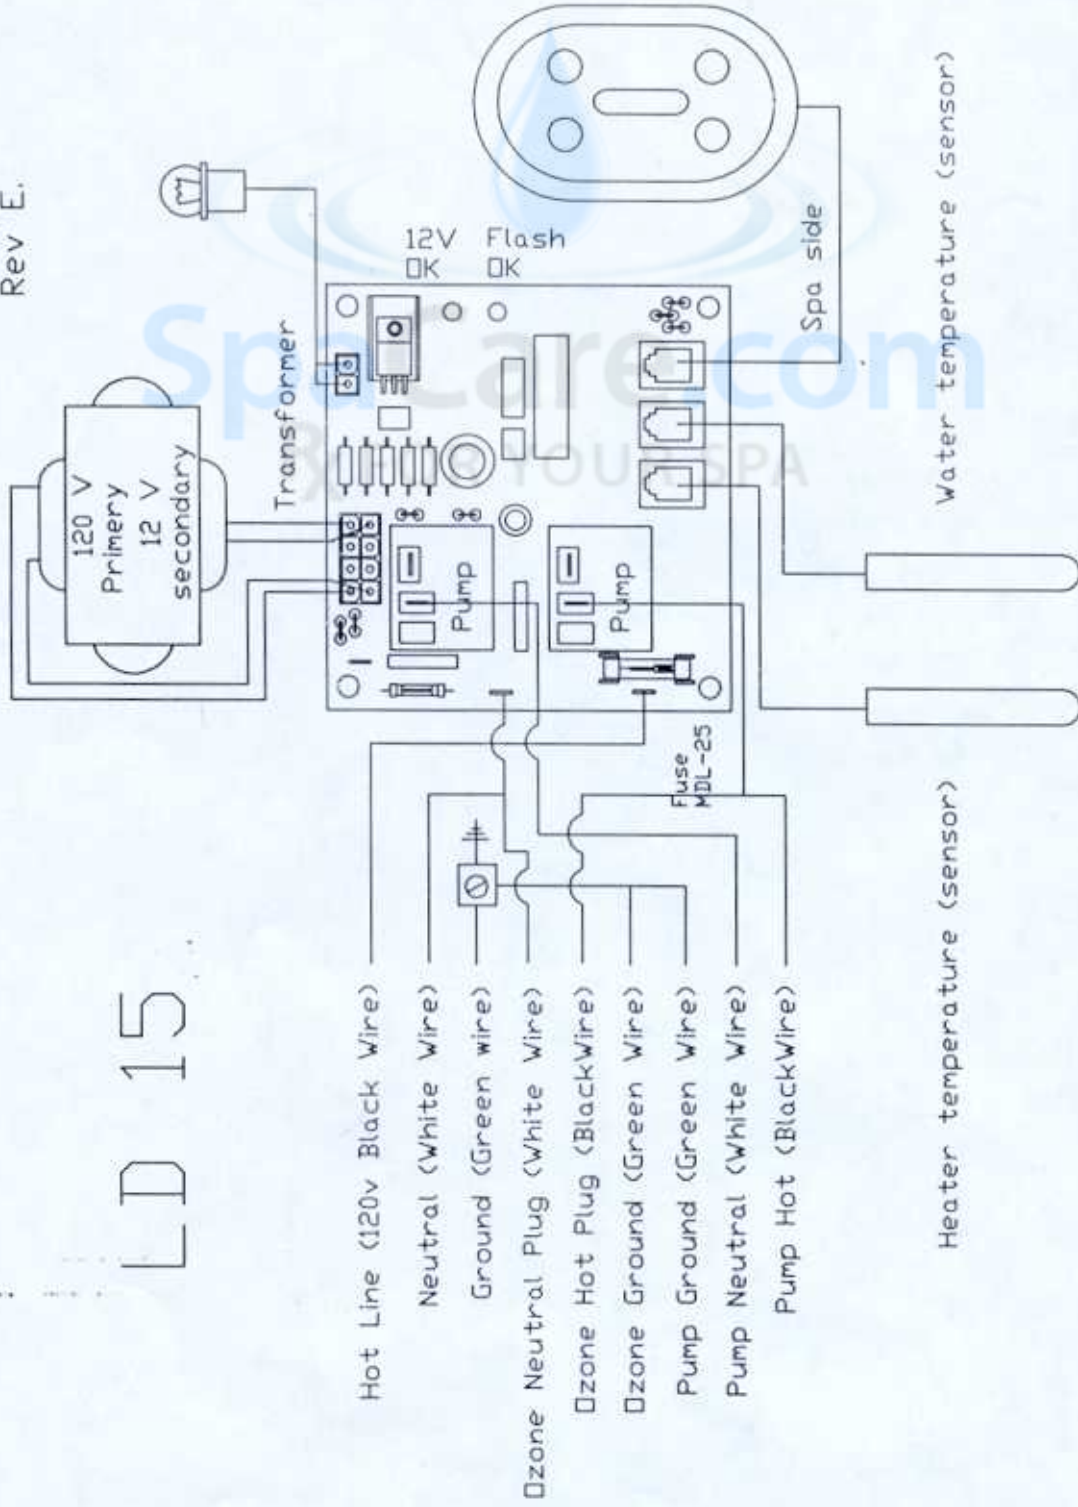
Rev E.

LD 15

120 V
Primery
12 V
secondary

Transformer

12V
OK

Flash
OK

Pump

Pump

Spa side

Fuse
MDL-25

Hot Line (120v Black Wire)
Neutral (White Wire)
Ground (Green wire)
Ozone Neutral Plug (White Wire)
Ozone Hot Plug (BlackWire)
Ozone Ground (Green Wire)
Pump Ground (Green Wire)
Pump Neutral (White Wire)
Pump Hot (BlackWire)

Water temperature (sensor)

Heater temperature (sensor)

SpaCare.com
FOR YOUR SPA